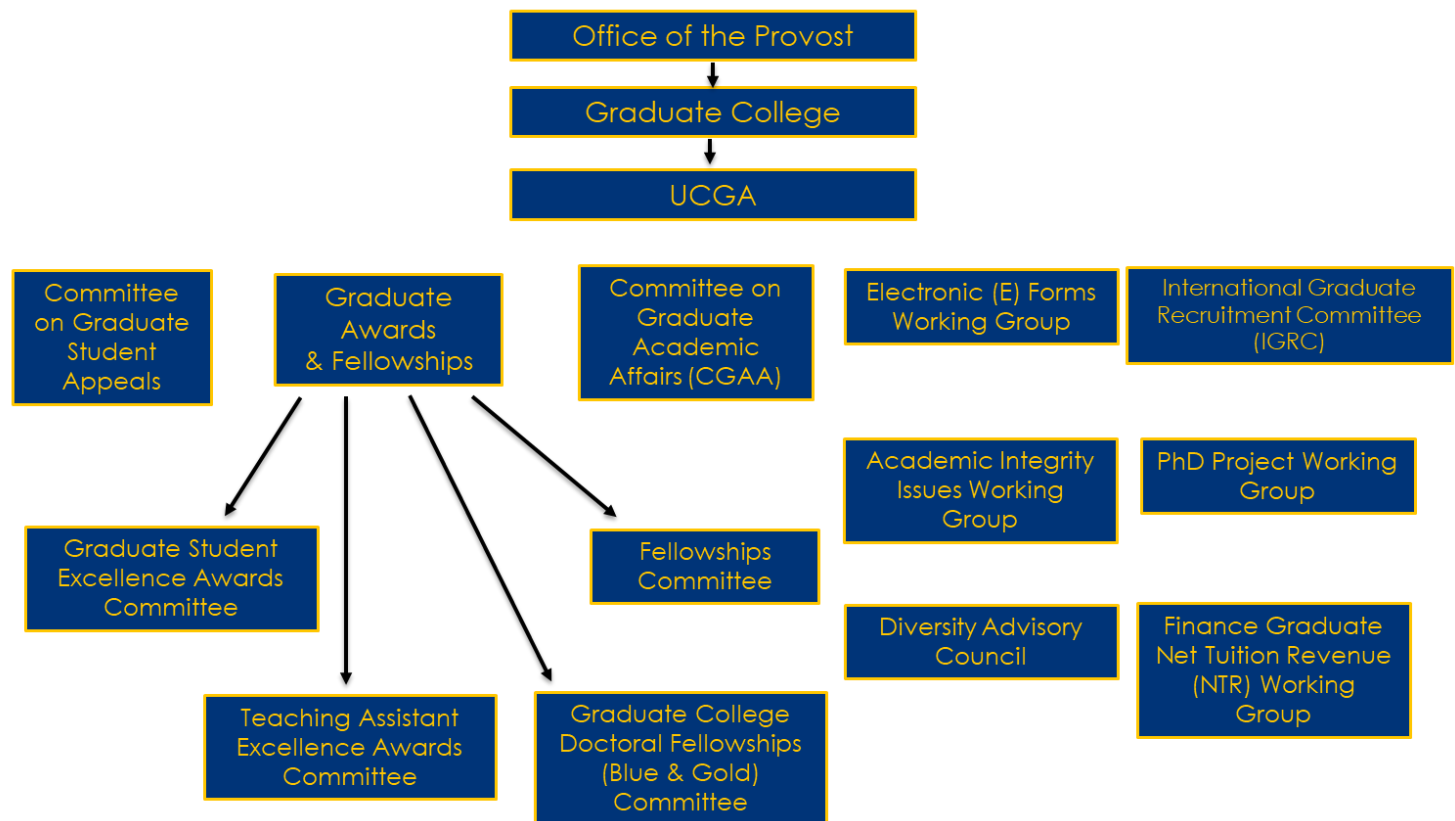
Office of the Provost

Graduate College

UCGA

Committee on Graduate Student Appeals

Graduate Awards & Fellowships

Committee on Graduate Academic Affairs (CGAA)

Electronic (E) Forms Working Group

International Graduate Recruitment Committee (IGRC)

Academic Integrity Issues Working Group

PhD Project Working Group

Graduate Student Excellence Awards Committee

Fellowships Committee

Diversity Advisory Council

Finance Graduate Net Tuition Revenue (NTR) Working Group

Teaching Assistant Excellence Awards Committee

Graduate College Doctoral Fellowships (Blue & Gold) Committee